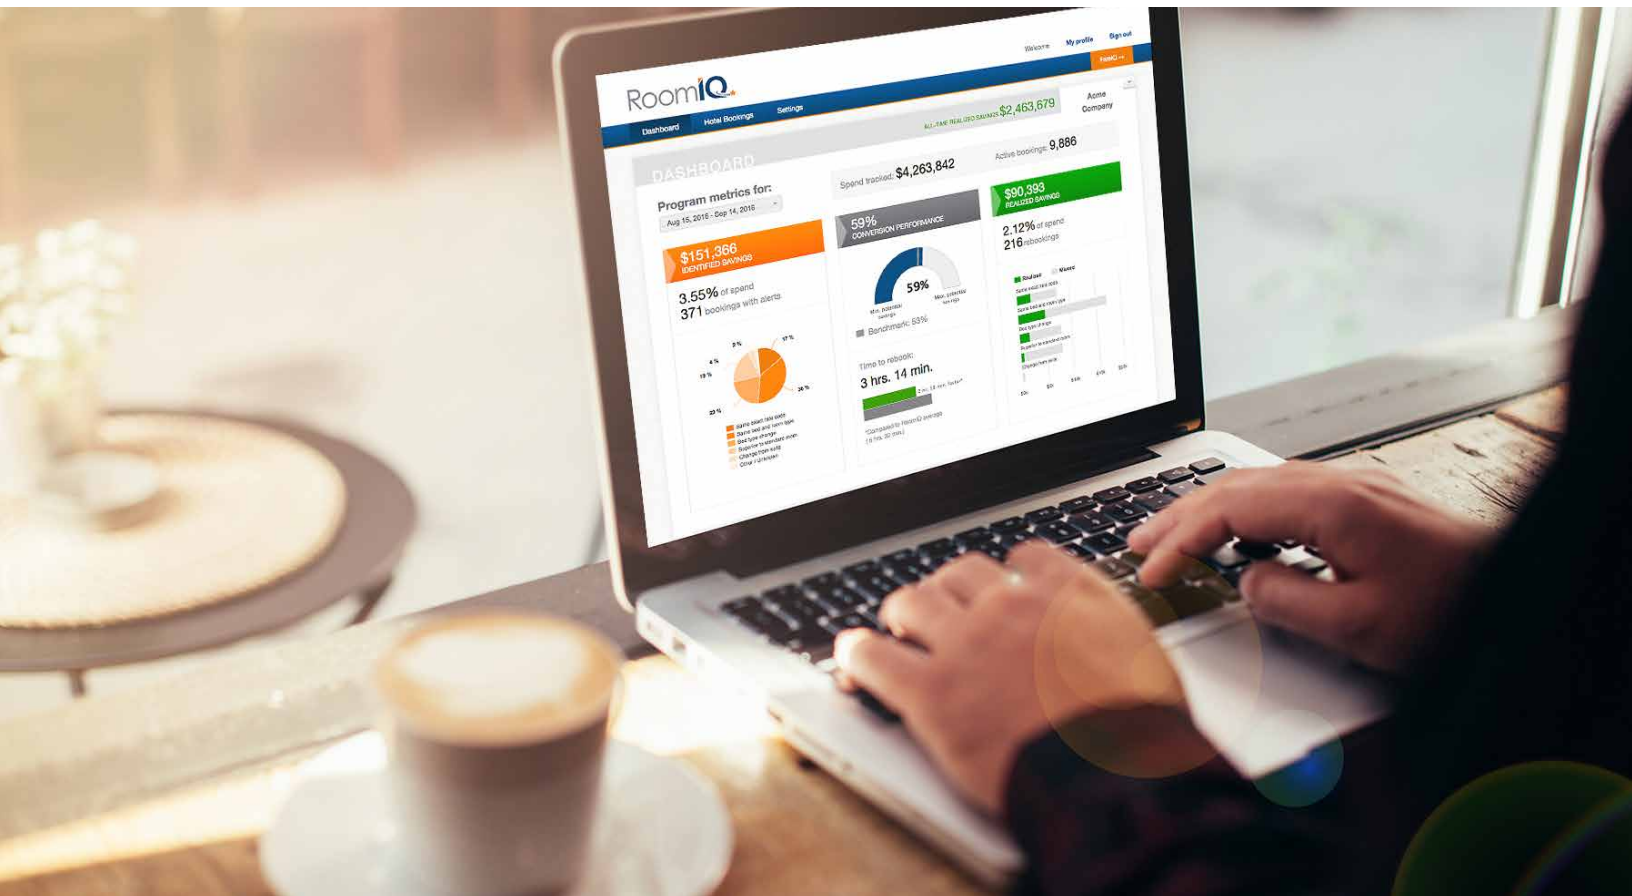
Welcome My profile Sign out

RoomIQ

Dashboard Hotel Bookings Settings

ALL-TIME REALIZED SAVINGS $2,463,679

Acme Company

DASHBOARD

Program metrics for:
Aug 15, 2016 - Sep 14, 2016

Spend tracked: $4,263,842

Active bookings: 9,886

$151,366
IDENTIFIED SAVINGS

3.55% of spend
371 bookings with alerts

59%
CONVERSION PERFORMANCE

59%

Min. potential savings

Max. potential savings

Benchmark: 53%

Time to rebook:
3 hrs. 14 min.

*Compared to RoomIQ average

$90,393
REALIZED SAVINGS

2.12% of spend
216 rebookings

Realized Missed

Same exact rate class
Same bed and room type
Bed type change
Superior to standard room
Change from suite
Other / Unknown